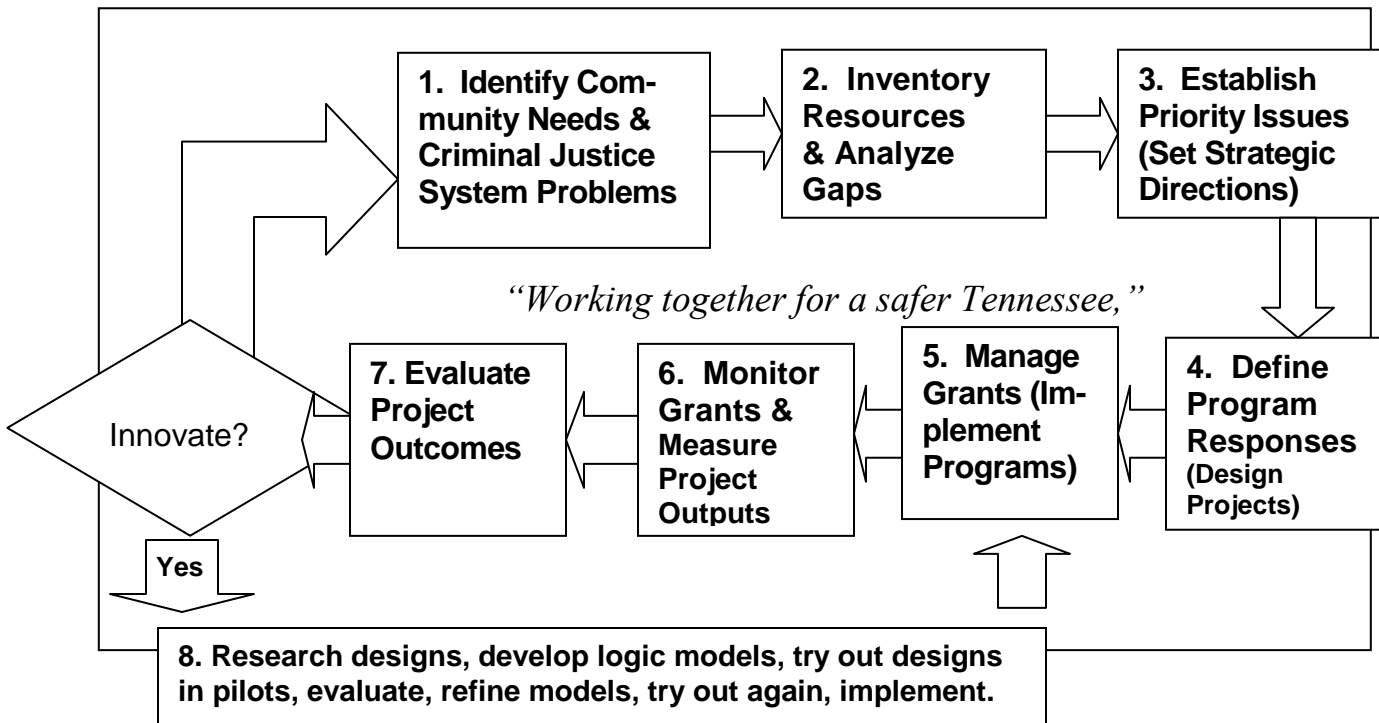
1. Identify Community Needs & Criminal Justice System Problems

2. Inventory Resources & Analyze Gaps

3. Establish Priority Issues (Set Strategic Directions)

"Working together for a safer Tennessee,"

4. Define Program Responses (Design Projects)

5. Manage Grants (Implement Programs)

6. Monitor Grants & Measure Project Outputs

7. Evaluate Project Outcomes

Innovate?

Yes

8. Research designs, develop logic models, try out designs in pilots, evaluate, refine models, try out again, implement.